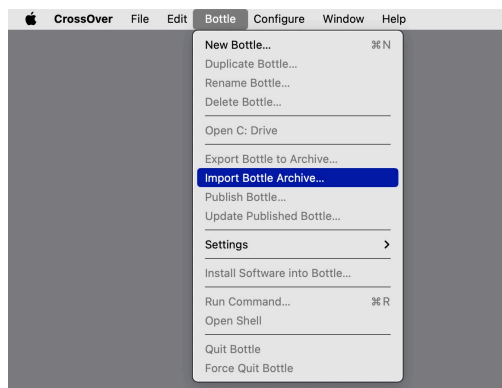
CrossOver File Edit Bottle Configure Window Help

New Bottle... ⌘N
Duplicate Bottle...
Rename Bottle...
Delete Bottle...

Open C: Drive

Export Bottle to Archive...
Import Bottle Archive...
Publish Bottle...
Update Published Bottle...

Settings >

Install Software into Bottle...

Run Command... ⌘R
Open Shell

Quit Bottle
Force Quit Bottle